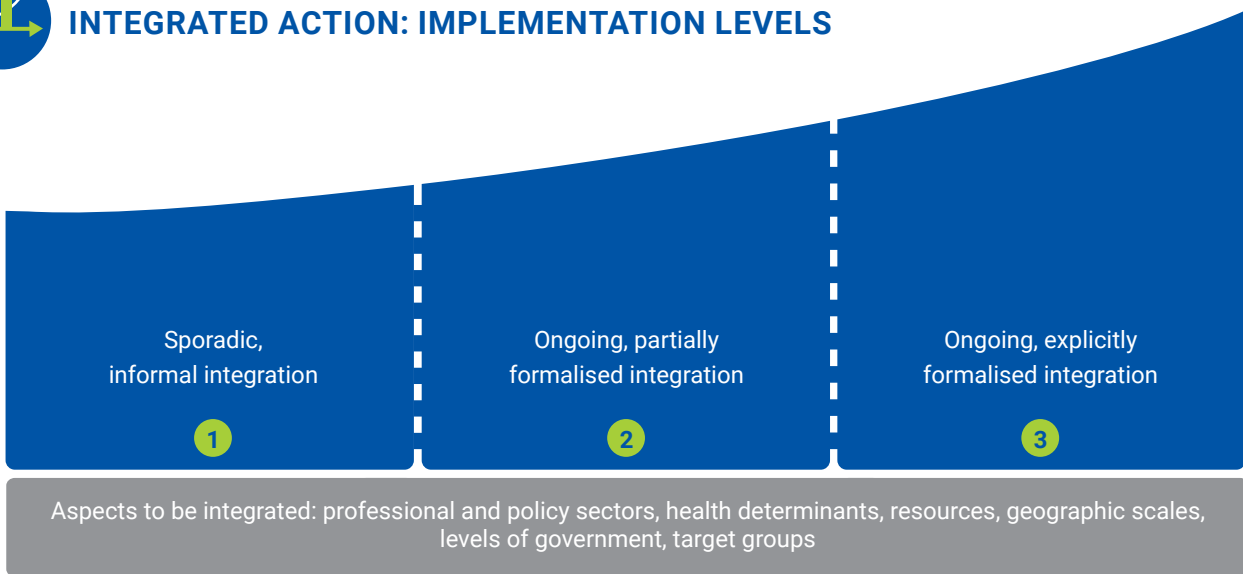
INTEGRATED ACTION: IMPLEMENTATION LEVELS

Sporadic, informal integration

1

Ongoing, partially formalised integration

2

Ongoing, explicitly formalised integration

3

Aspects to be integrated: professional and policy sectors, health determinants, resources, geographic scales, levels of government, target groups